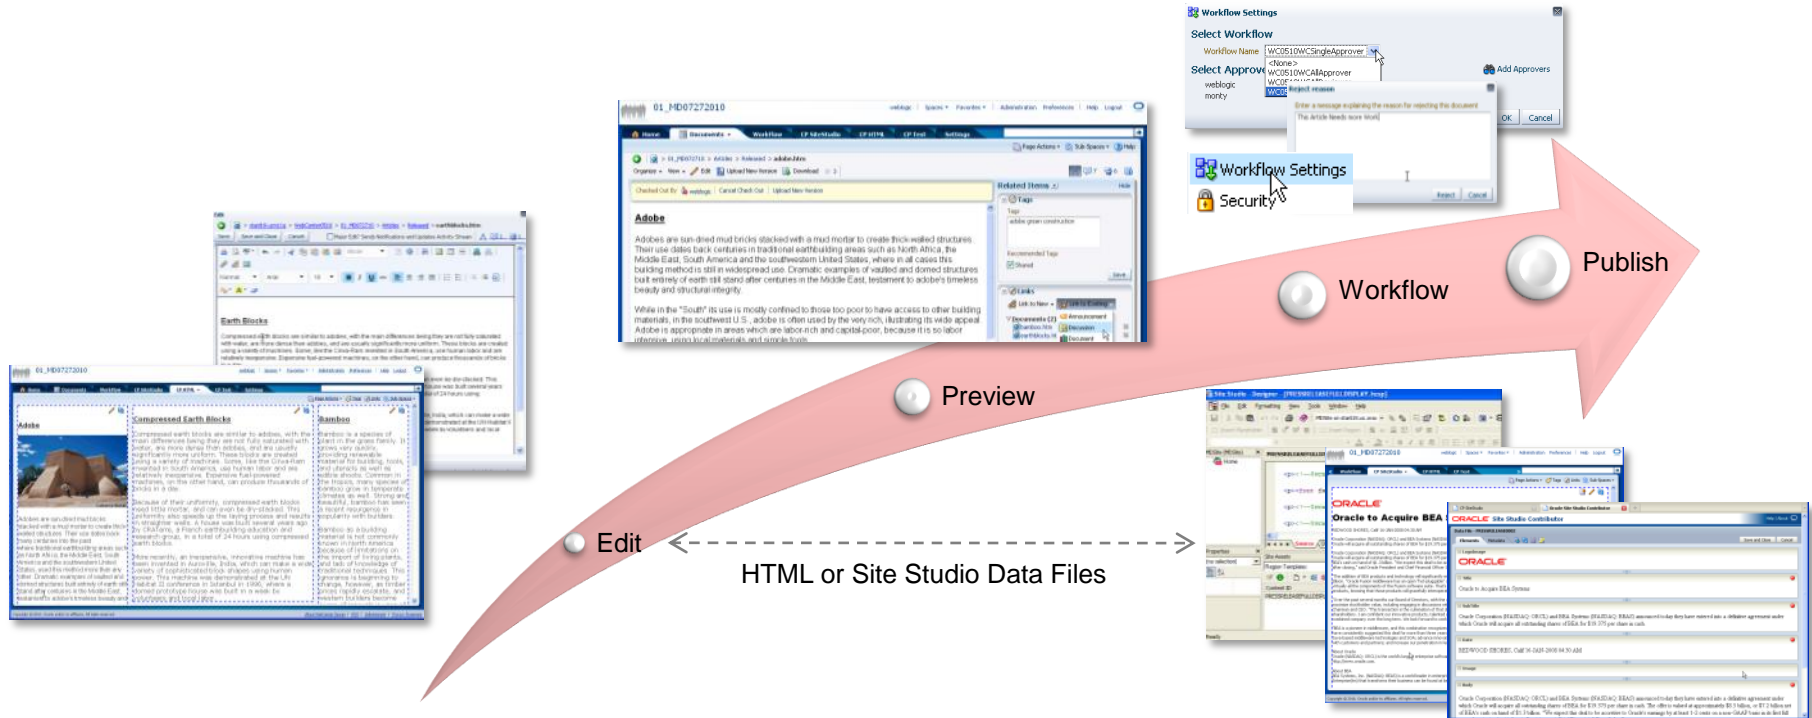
Workflow Settings

Select Workflow

Workflow Name WC0510WCSingleApprover

<None>
WC0510WCAllApprover

Select Approve

Add Approvers

weblogic
monty

Reject reason

OK Cancel

Workflow Settings
Security

01_MD07272010

Adobe

Adobes are sun-dried mud bricks stacked with a mud mortar to create thick-walled structures. Their use dates back centuries in traditional earthbuilding areas such as North Africa, the Middle East, South America and the southwestern United States, where in all cases this building method is still in widespread use. Dramatic examples of vaulted and domed structures built entirely of earth still stand after centuries in the Middle East, testament to adobe's timeless beauty and structural integrity.

While in the "South" its use is mostly confined to those too poor to have access to other building materials, in the southwest U.S., adobe is often used by the very rich, illustrating its wide appeal. Adobe is appropriate in areas which are labor-rich and capital-poor, because it is so labor intensive, using local materials and simple tools.

Earth Blocks

01_MD07272010

Adobe

Compressed Earth Blocks

Bamboo

Publish

Workflow

Preview

Edit

HTML or Site Studio Data Files

01_MD07272010

ORACLE

Oracle to Acquire BEA

ORACLE Site Studio Contributor

Oracle to Acquire BEA Systems

REDWOOD SHORES, Calif 16-JAN-2008 04:30 AM